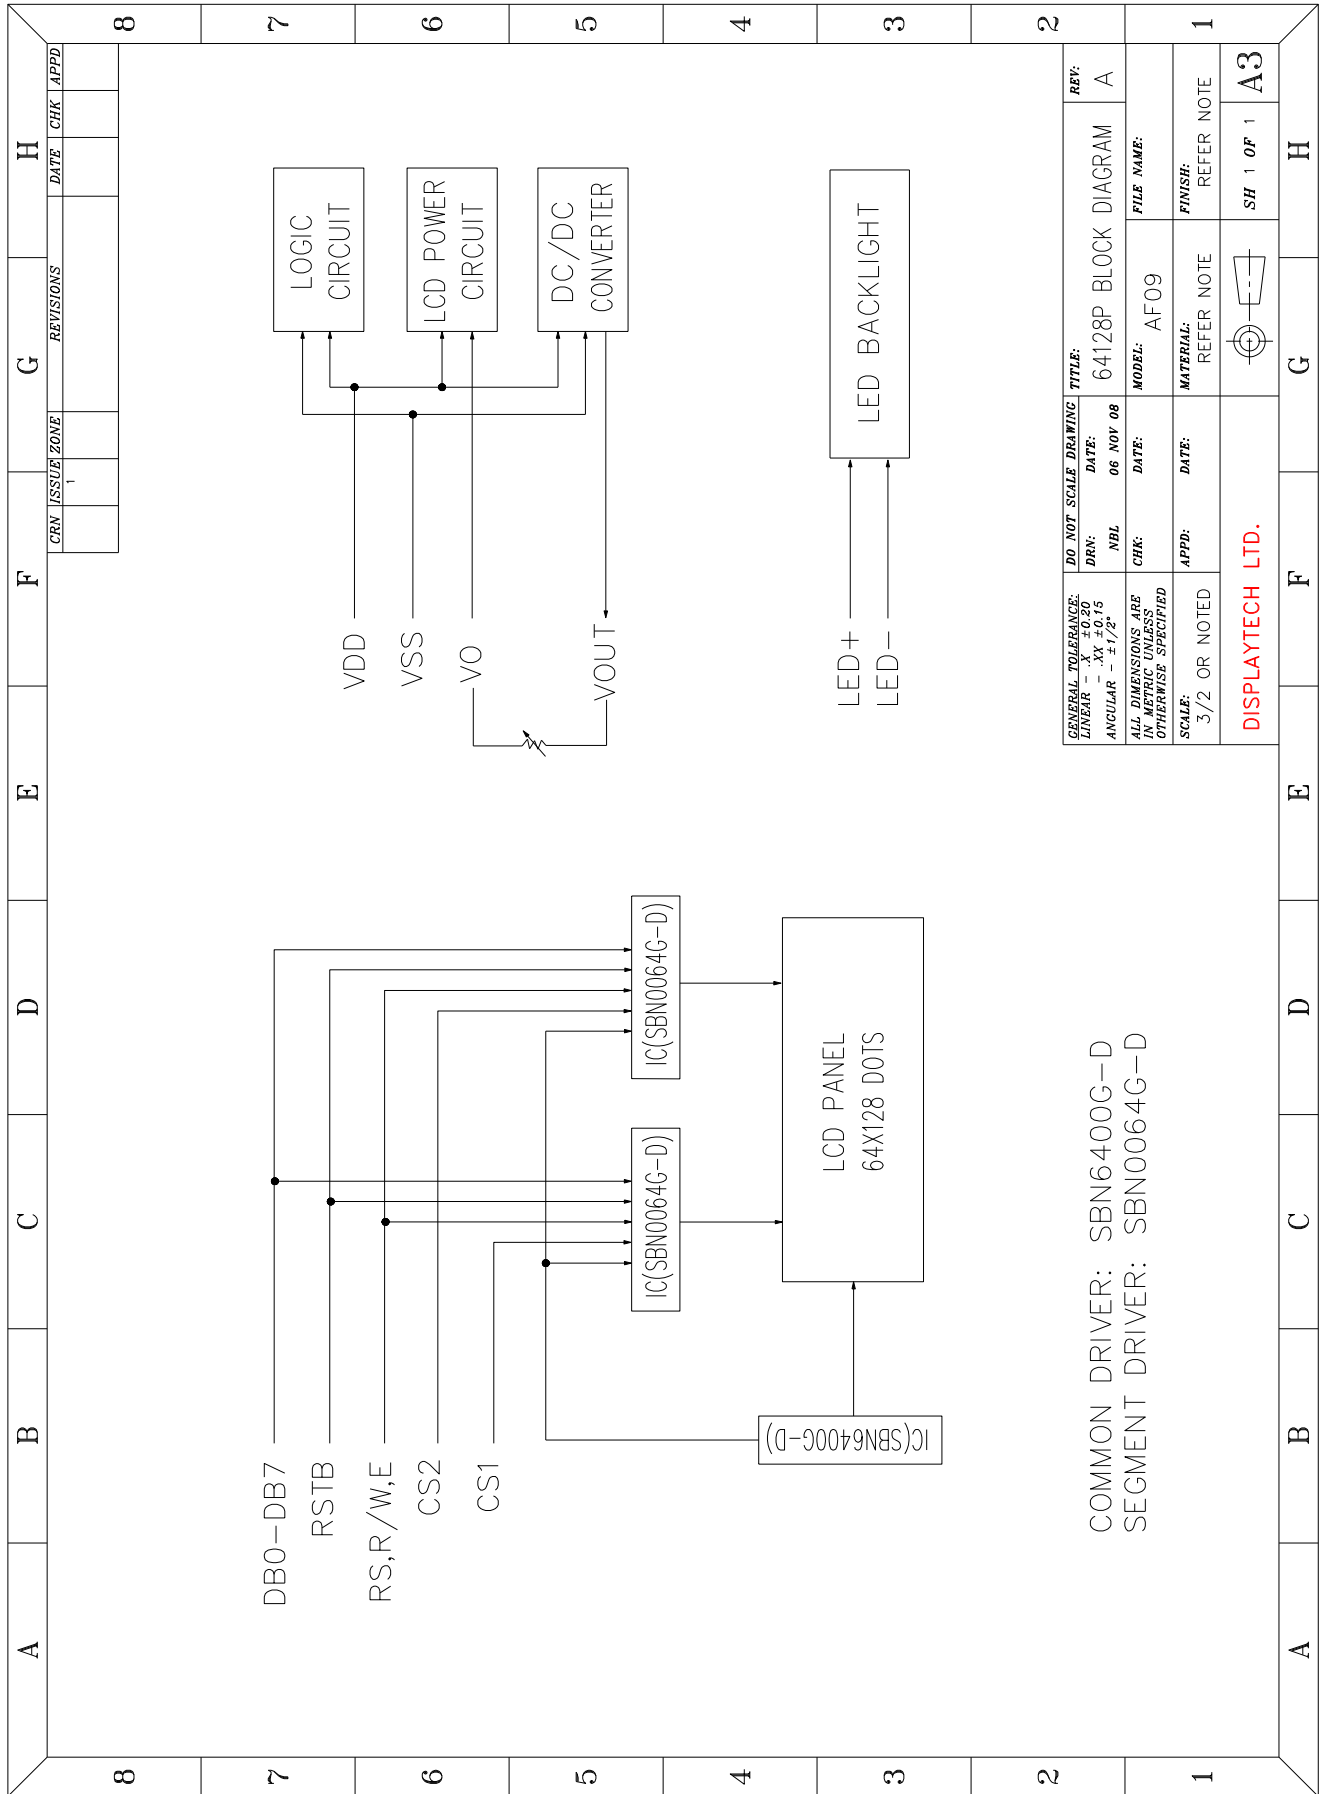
8 7 6 5 4 3 2 1

H G F E D C B A

CRN ISSUE ZONE REVISIONS DATE CHK APPD
1

LOGIC CIRCUIT

LCD POWER CIRCUIT

DC/DC CONVERTER

LED BACKLIGHT

VDD
VSS
VO
VOUT

LED+
LED−

IC(SBN0064G-D)

IC(SBN0064G-D)

LCD PANEL
64X128 DOTS

IC(SBN6400G-D)

DB0−DB7
RSTB
RS,R/W,E
CS2
CS1

COMMON DRIVER: SBN6400G−D
SEGMENT DRIVER: SBN0064G−D

GENERAL TOLERANCE:
LINEAR − .X ±0.20
− .XX ±0.15
ANGULAR − ±1/2°

ALL DIMENSIONS ARE IN METRIC UNLESS OTHERWISE SPECIFIED

SCALE: 3/2 OR NOTED

DO NOT SCALE DRAWING
DRN: NBL
DATE: 06 NOV 08
CHK:
DATE:
APPD:
DATE:

DISPLAYTECH LTD.

TITLE: 64128P BLOCK DIAGRAM
REV: A
MODEL: AF09
FILE NAME:
MATERIAL: REFER NOTE
FINISH: REFER NOTE
SH 1 OF 1
A3